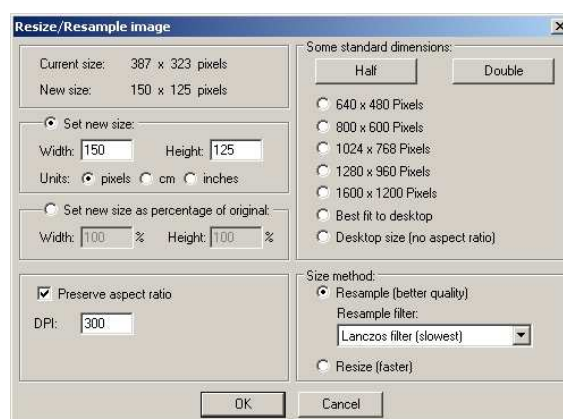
Resize/Resample image

Current size: 387 x 323 pixels
New size: 150 x 125 pixels

Set new size:
Width: 150 Height: 125
Units: pixels cm inches

Set new size as percentage of original:
Width: 100 % Height: 100 %

Preserve aspect ratio
DPI: 300

Some standard dimensions:
Half
Double
640 x 480 Pixels
800 x 600 Pixels
1024 x 768 Pixels
1280 x 960 Pixels
1600 x 1200 Pixels
Best fit to desktop
Desktop size (no aspect ratio)

Size method:
Resample (better quality)
Resample filter:
Lanczos filter (slowest)
Resize (faster)

OK
Cancel